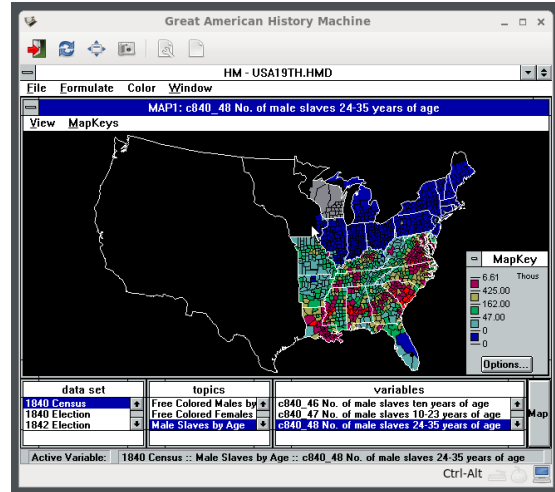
Great American History Machine

HM - USA19TH.HMD

File Formulate Color Window

MAP1: c840_48 No. of male slaves 24-35 years of age

View MapKeys

MapKey

Thous

6.61

425.00

162.00

47.00

0

0

Options...

data set

1840 Census

1840 Election

1842 Election

topics

Free Colored Males by

Free Colored Females

Male Slaves by Age

variables

c840_46 No. of male slaves ten years of age

c840_47 No. of male slaves 10-23 years of age

c840_48 No. of male slaves 24-35 years of age

Map

Active Variable: 1840 Census :: Male Slaves by Age :: c840_48 No. of male slaves 24-35 years of age

Ctrl-Alt